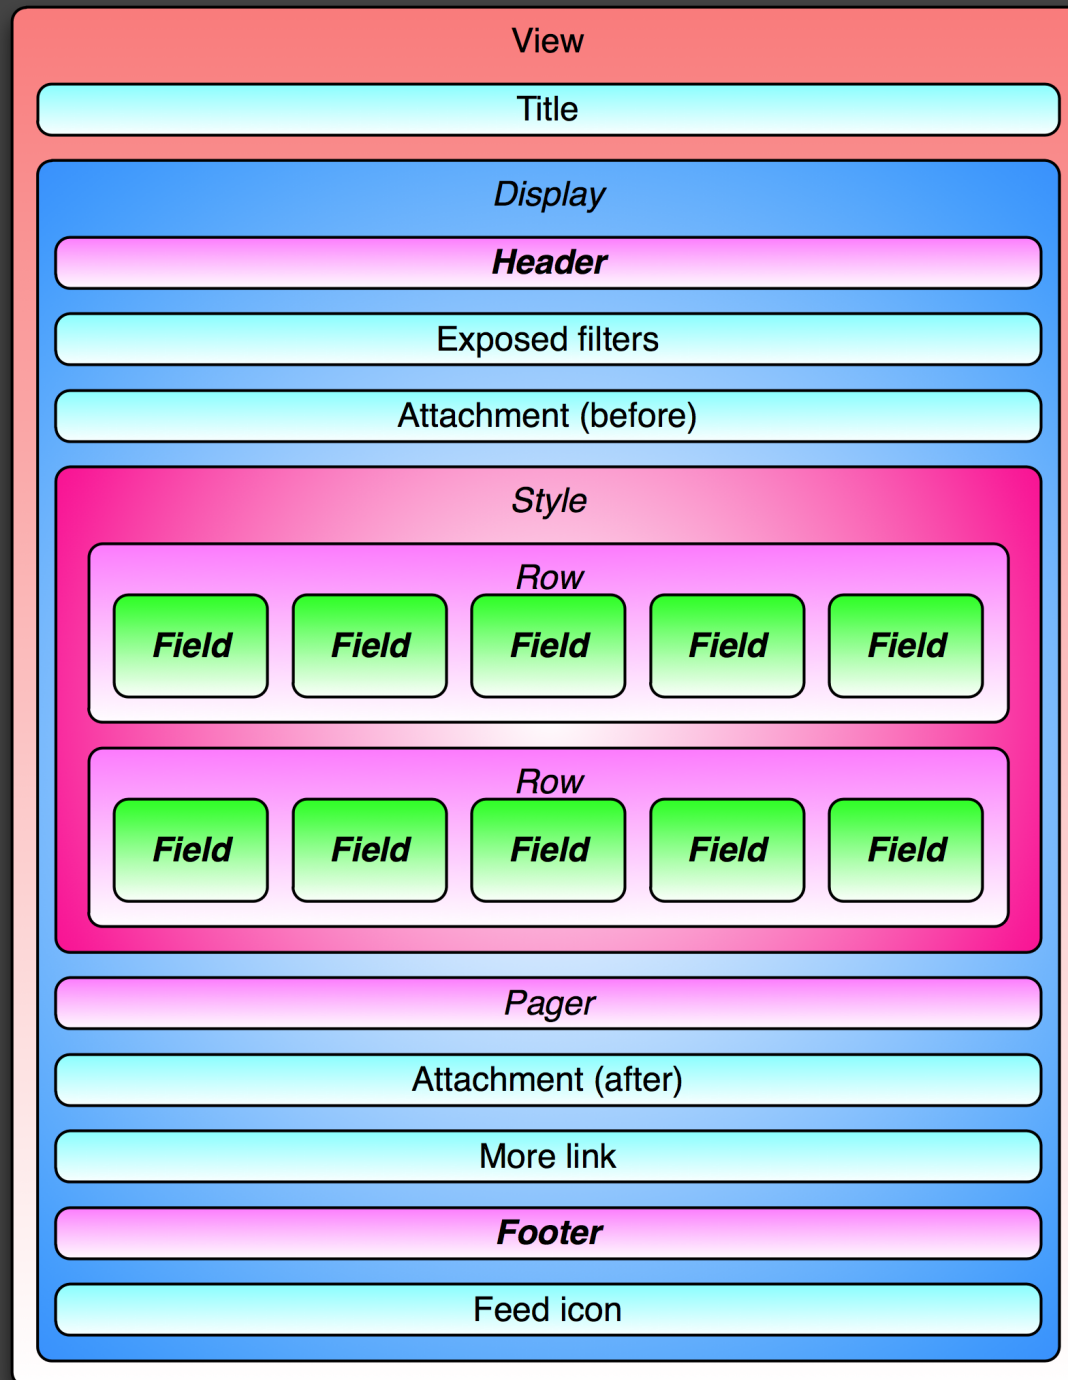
View

Title

Display

Header

Exposed filters

Attachment (before)

Style

Row

Field Field Field Field Field

Row

Field Field Field Field Field

Pager

Attachment (after)

More link

Footer

Feed icon